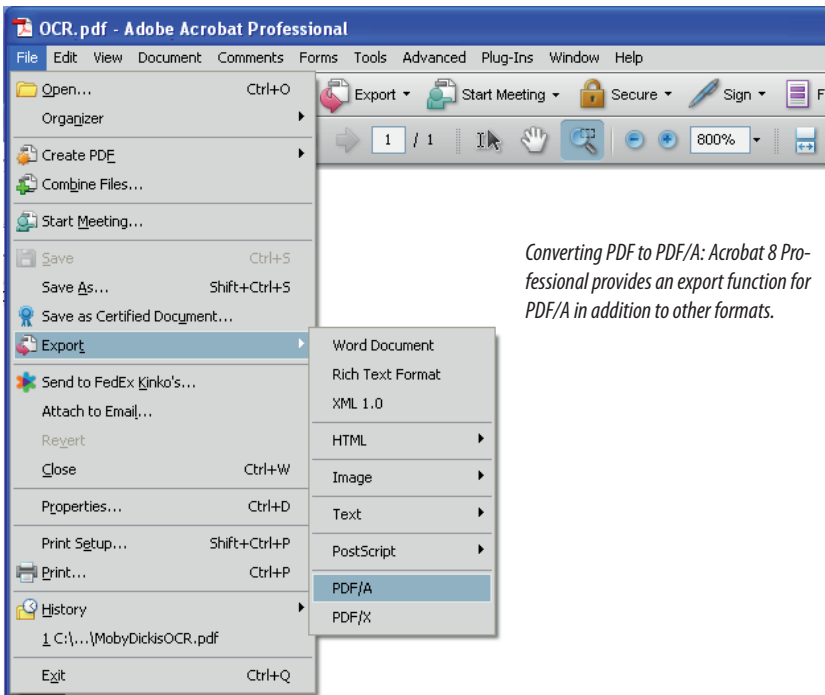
OCR.pdf - Adobe Acrobat Professional

File Edit View Document Comments Forms Tools Advanced Plug-Ins Window Help

Export Start Meeting Secure Sign F

1 / 1 800%

Open... Ctrl+O
Organizer
Create PDF
Combine Files...
Start Meeting...
Save Ctrl+S
Save As... Shift+Ctrl+S
Save as Certified Document...
Export
Send to FedEx Kinko's...
Attach to Email...
Revert
Close Ctrl+W
Properties... Ctrl+D
Print Setup... Shift+Ctrl+P
Print... Ctrl+P
History
1 C:\...\MobyDickisOCR.pdf
Exit Ctrl+Q

Word Document
Rich Text Format
XML 1.0
HTML
Image
Text
PostScript
PDF/A
PDF/X

Converting PDF to PDF/A: Acrobat 8 Professional provides an export function for PDF/A in addition to other formats.